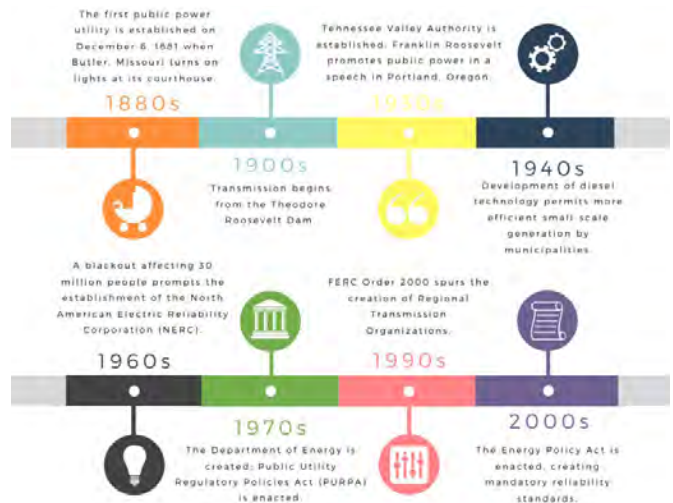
The first public power utility is established on December 6, 1881 when Butler, Missouri turns on lights at its courthouse.

1880s

1900s

Transmission begins from the Theodore Roosevelt Dam

Tennessee Valley Authority is established; Franklin Roosevelt promotes public power in a speech in Portland, Oregon.

1930s

1940s

Development of diesel technology permits more efficient small scale generation by municipalities.

A blackout affecting 30 million people prompts the establishment of the North American Electric Reliability Corporation (NERC).

1960s

1970s

The Department of Energy is created; Public Utility Regulatory Policies Act (PURPA) is enacted.

FERC Order 2000 spurs the creation of Regional Transmission Organizations.

1990s

2000s

The Energy Policy Act is enacted, creating mandatory reliability standards.